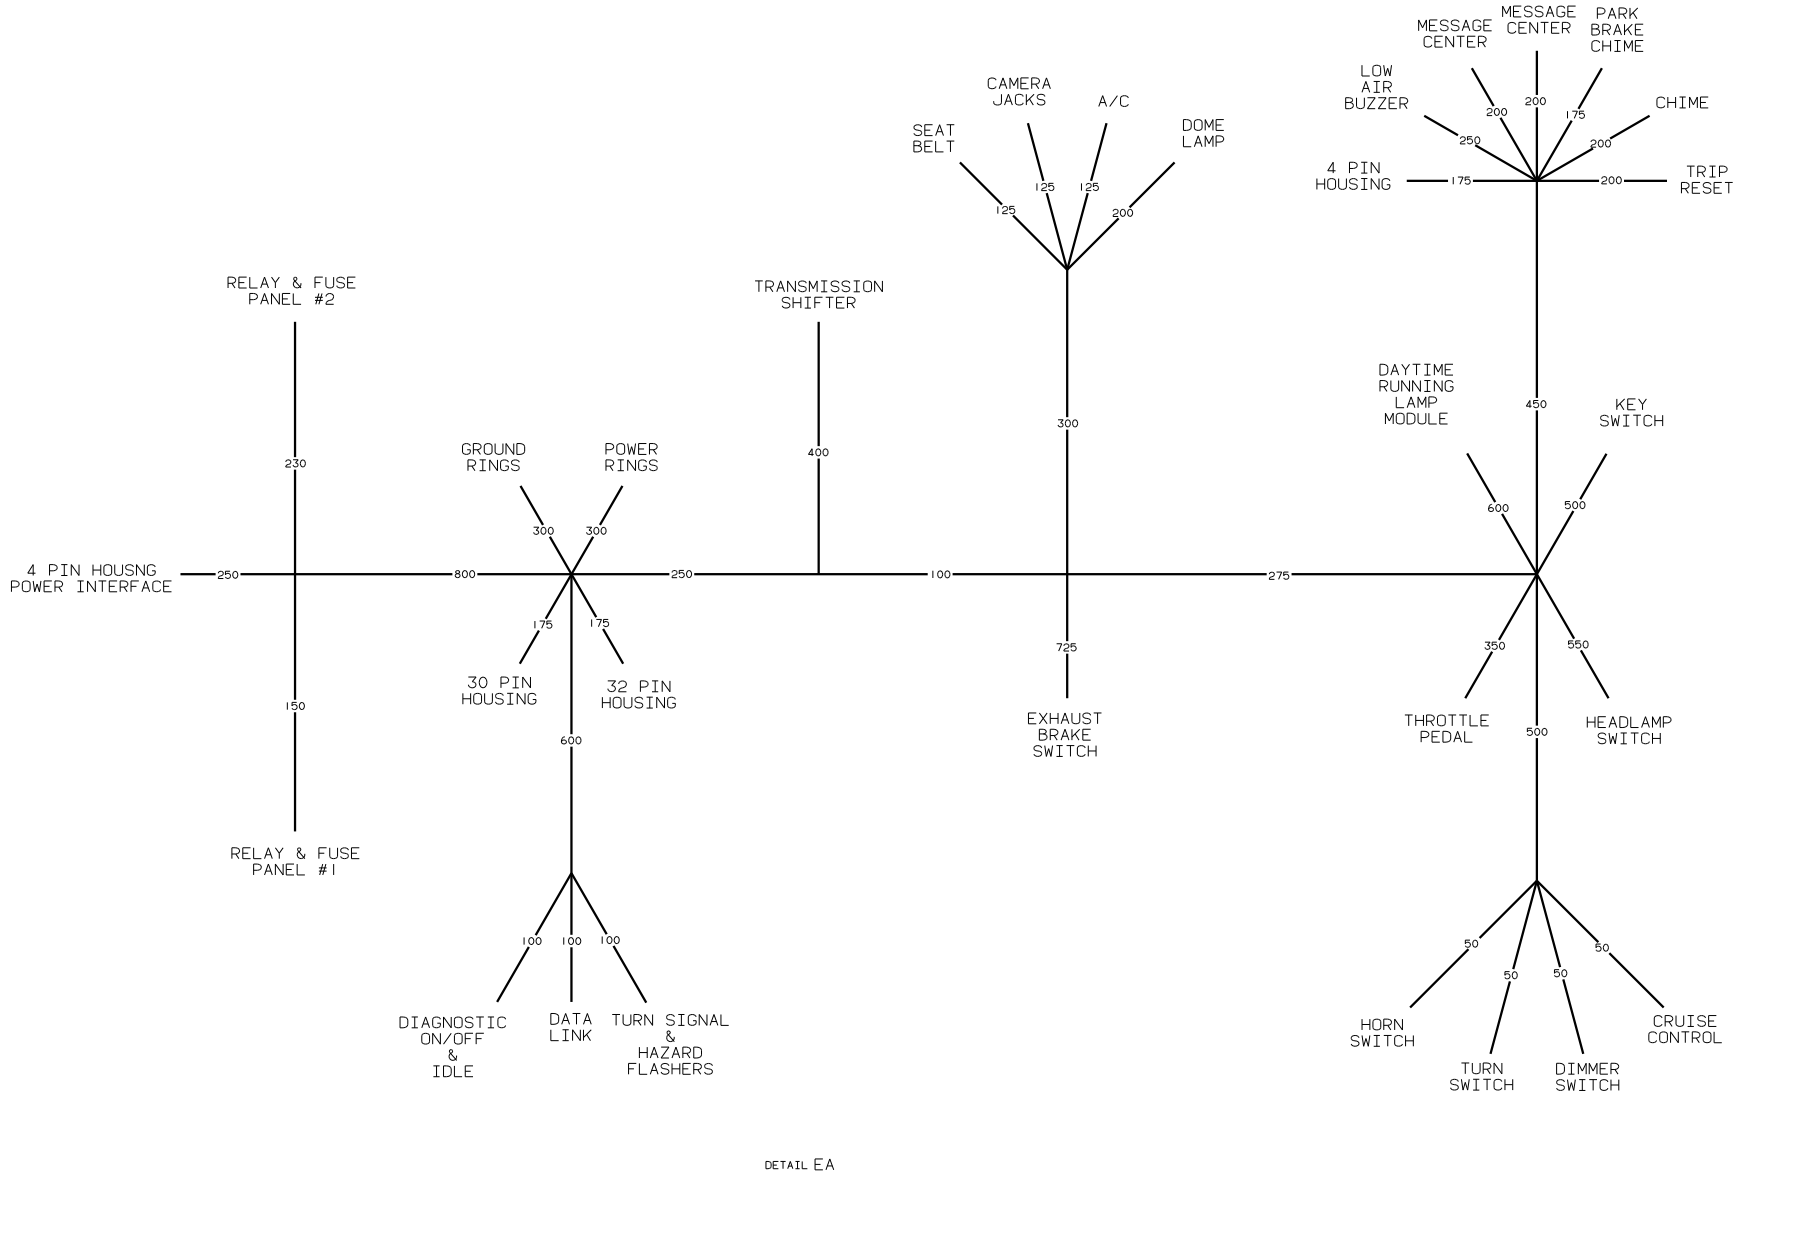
MESSAGE CENTER
MESSAGE CENTER
PARK BRAKE CHIME
LOW AIR BUZZER
200
200
175
CHIME
250
200
4 PIN HOUSING
175
200
TRIP RESET
CAMERA JACKS
A/C
SEAT BELT
DOME LAMP
125
125
125
200
RELAY & FUSE PANEL #2
TRANSMISSION SHIFTER
DAYTIME RUNNING LAMP MODULE
450
KEY SWITCH
300
230
400
GROUND RINGS
POWER RINGS
600
500
300
300
4 PIN HOUSNG POWER INTERFACE
250
800
250
100
275
175
175
725
350
550
30 PIN HOUSING
32 PIN HOUSING
150
600
EXHAUST BRAKE SWITCH
THROTTLE PEDAL
HEADLAMP SWITCH
500
RELAY & FUSE PANEL #1
100
100
100
50
50
50
50
DIAGNOSTIC ON/OFF & IDLE
DATA LINK
TURN SIGNAL & HAZARD FLASHERS
HORN SWITCH
TURN SWITCH
DIMMER SWITCH
CRUISE CONTROL
DETAIL EA